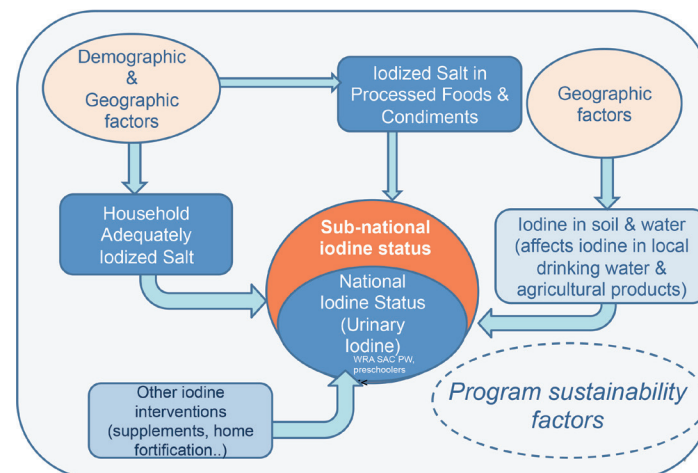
Demographic & Geographic factors

Iodized Salt in Processed Foods & Condiments

Geographic factors

Household Adequately Iodized Salt

Sub-national iodine status

National Iodine Status (Urinary Iodine)

WRA SAC PW, preschoolers

Iodine in soil & water (affects iodine in local drinking water & agricultural products)

Other iodine interventions (supplements, home fortification..)

Program sustainability factors